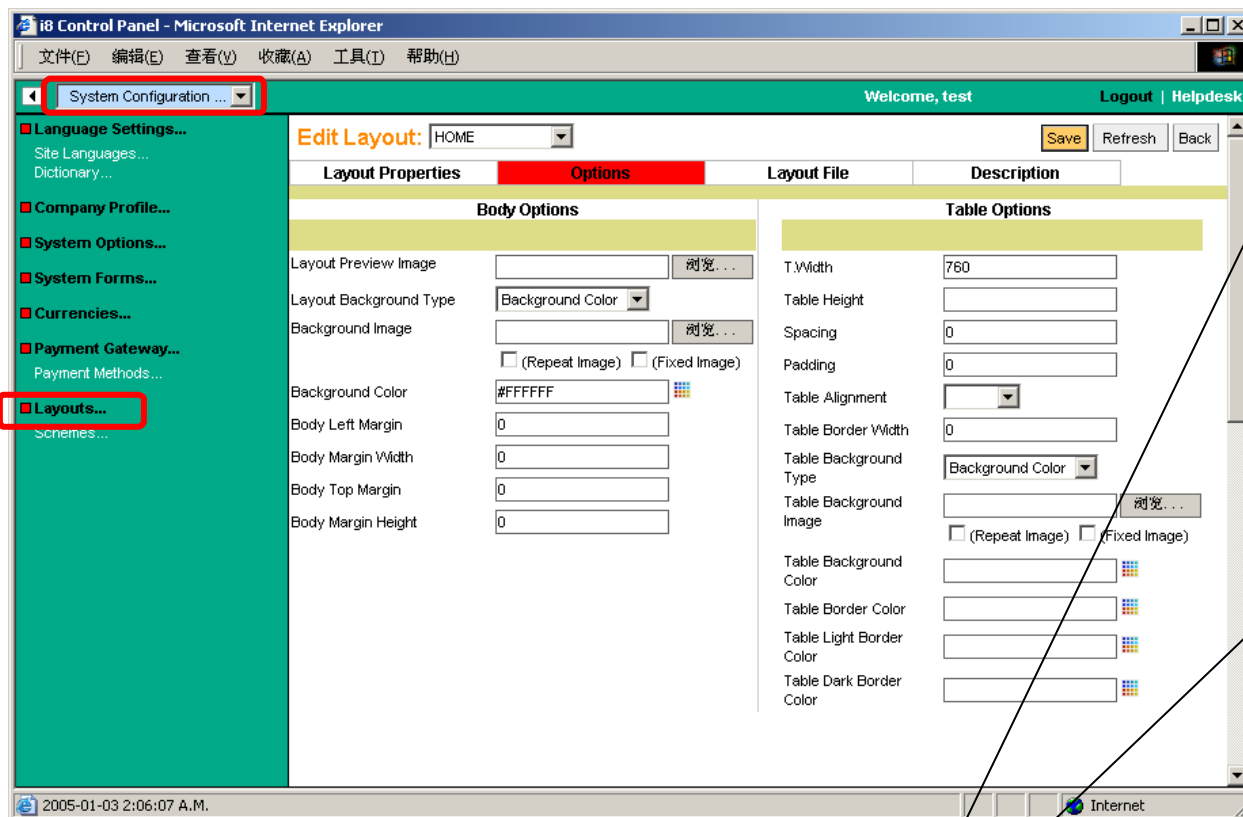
i8 Control Panel - Microsoft Internet Explorer

文件(F) 编辑(E) 查看(V) 收藏(A) 工具(T) 帮助(H)

System Configuration ...

Welcome, test

Logout | Helpdesk

Language Settings...
Site Languages...
Dictionary...

Company Profile...

System Options...

System Forms...

Currencies...

Payment Gateway...
Payment Methods...

Layouts...
Schemes...

Edit Layout: HOME

Save Refresh Back

| Layout Properties | Options | Layout File | Description |
|---|---|---|---|

Body Options

Layout Preview Image 浏览...
Layout Background Type Background Color
Background Image 浏览...
(Repeat Image) (Fixed Image)
Background Color #FFFFFF
Body Left Margin 0
Body Margin Width 0
Body Top Margin 0
Body Margin Height 0

Table Options

T.Width 760
Table Height
Spacing 0
Padding 0
Table Alignment
Table Border Width 0
Table Background Type Background Color
Table Background Image 浏览...
(Repeat Image) (Fixed Image)
Table Background Color
Table Border Color
Table Light Border Color
Table Dark Border Color

2005-01-03 2:06:07 A.M.

Internet